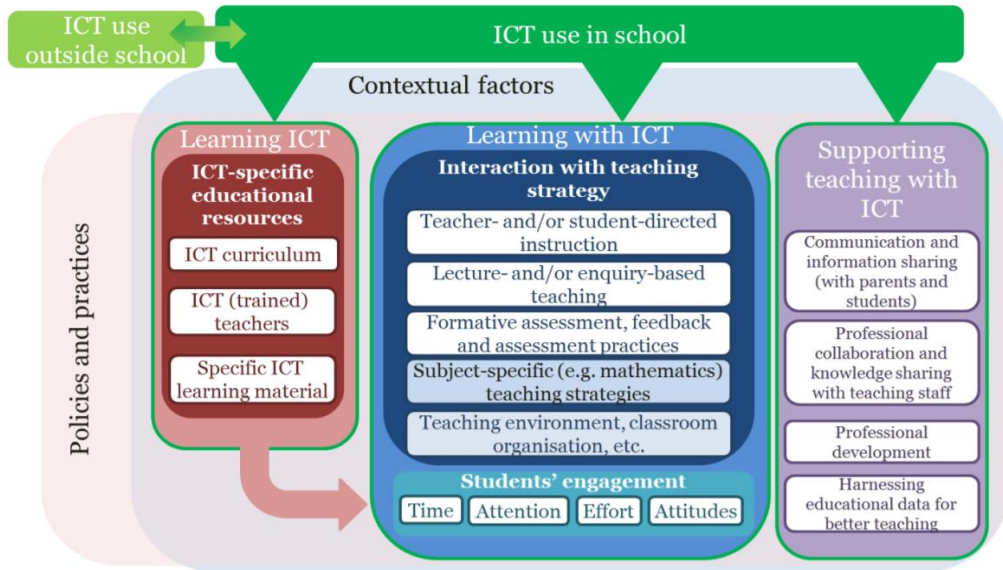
ICT use outside school

ICT use in school

Contextual factors

Policies and practices

Learning ICT

ICT-specific educational resources

ICT curriculum

ICT (trained) teachers

Specific ICT learning material

Learning with ICT

Interaction with teaching strategy

Teacher- and/or student-directed instruction

Lecture- and/or enquiry-based teaching

Formative assessment, feedback and assessment practices

Subject-specific (e.g. mathematics) teaching strategies

Teaching environment, classroom organisation, etc.

Students' engagement

Time

Attention

Effort

Attitudes

Supporting teaching with ICT

Communication and information sharing (with parents and students)

Professional collaboration and knowledge sharing with teaching staff

Professional development

Harnessing educational data for better teaching